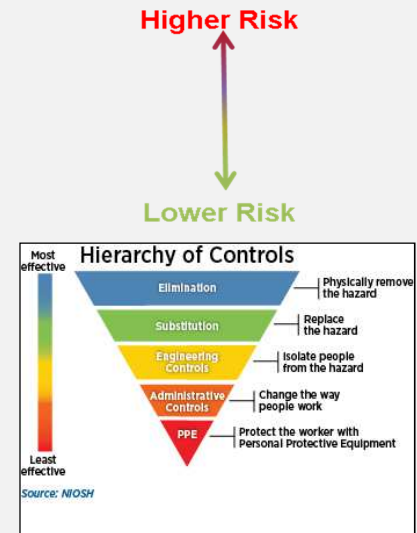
Higher Risk

Lower Risk

Most effective

Hierarchy of Controls

Elimination
Physically remove the hazard

Substitution
Replace the hazard

Engineering Controls
Isolate people from the hazard

Administrative Controls
Change the way people work

PPE
Protect the worker with Personal Protective Equipment

Least effective

Source: NIOSH